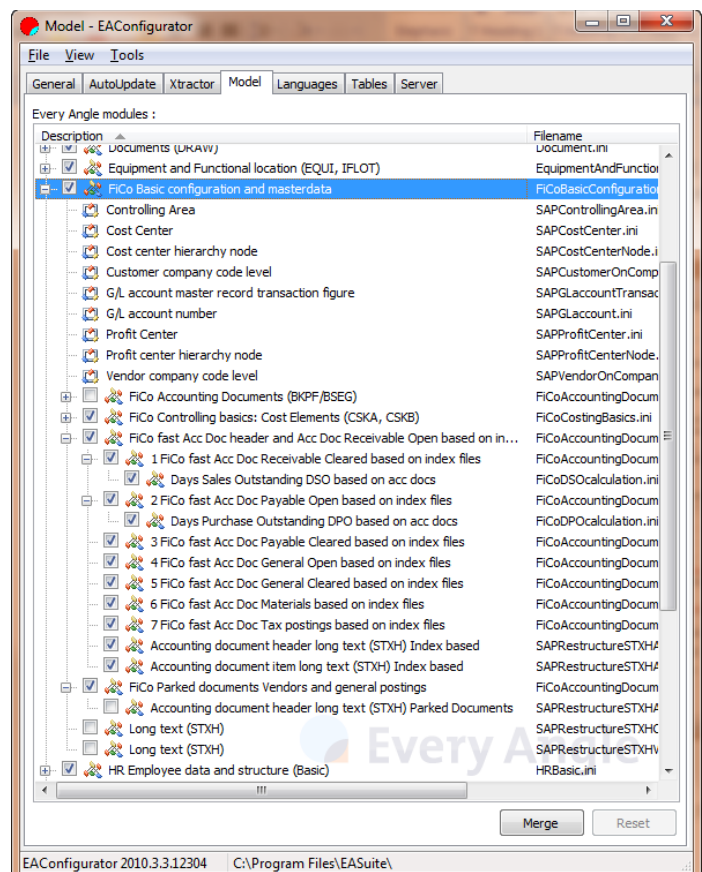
Model - EAConfigurator

File View Tools

General AutoUpdate Xtractor Model Languages Tables Server

Every Angle modules :

| Description | Filename |
|---|---|
| Documents (DRAW) | Document.ini |
| Equipment and Functional location (EQUI, IFLOT) | EquipmentAndFunctior |
| FiCo Basic configuration and masterdata | FiCoBasicConfiguratio |
| Controlling Area | SAPControllingArea.ini |
| Cost Center | SAPCostCenter.ini |
| Cost center hierarchy node | SAPCostCenterNode.i |
| Customer company code level | SAPCustomerOnComp |
| G/L account master record transaction figure | SAPGLaccountTransac |
| G/L account number | SAPGLaccount.ini |
| Profit Center | SAPProfitCenter.ini |
| Profit center hierarchy node | SAPProfitCenterNode. |
| Vendor company code level | SAPVendorOnCompan |
| FiCo Accounting Documents (BKPF/BSEG) | FiCoAccountingDocum |
| FiCo Controlling basics: Cost Elements (CSKA, CSKB) | FiCoCostingBasics.ini |
| FiCo fast Acc Doc header and Acc Doc Receivable Open based on in... | FiCoAccountingDocum |
| 1 FiCo fast Acc Doc Receivable Cleared based on index files | FiCoAccountingDocum |
| Days Sales Outstanding DSO based on acc docs | FiCoDSOcalculation.ini |
| 2 FiCo fast Acc Doc Payable Open based on index files | FiCoAccountingDocum |
| Days Purchase Outstanding DPO based on acc docs | FiCoDPOcalculation.ini |
| 3 FiCo fast Acc Doc Payable Cleared based on index files | FiCoAccountingDocum |
| 4 FiCo fast Acc Doc General Open based on index files | FiCoAccountingDocum |
| 5 FiCo fast Acc Doc General Cleared based on index files | FiCoAccountingDocum |
| 6 FiCo fast Acc Doc Materials based on index files | FiCoAccountingDocum |
| 7 FiCo fast Acc Doc Tax postings based on index files | FiCoAccountingDocum |
| Accounting document header long text (STXH) Index based | SAPRestructureSTXHA |
| Accounting document item long text (STXH) Index based | SAPRestructureSTXHA |
| FiCo Parked documents Vendors and general postings | FiCoAccountingDocum |
| Accounting document header long text (STXH) Parked Documents | SAPRestructureSTXHA |
| Long text (STXH) | SAPRestructureSTXHC |
| Long text (STXH) | SAPRestructureSTXHV |
| HR Employee data and structure (Basic) | HRBasic.ini |

Every Angle

Merge Reset

EAConfigurator 2010.3.3.12304 C:\Program Files\EASuite\